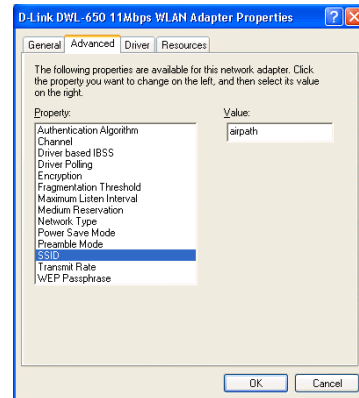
D-Link DWL-650 11Mbps WLAN Adapter Properties

General | Advanced | Driver | Resources

The following properties are available for this network adapter. Click the property you want to change on the left, and then select its value on the right.

Property:

Authentication Algorithm
Channel
Driver based IBSS
Driver Polling
Encryption
Fragmentation Threshold
Maximum Listen Interval
Medium Reservation
Network Type
Power Save Mode
Preamble Mode
SSID
Transmit Rate
WEP Passphrase

Value:

airpath

OK | Cancel